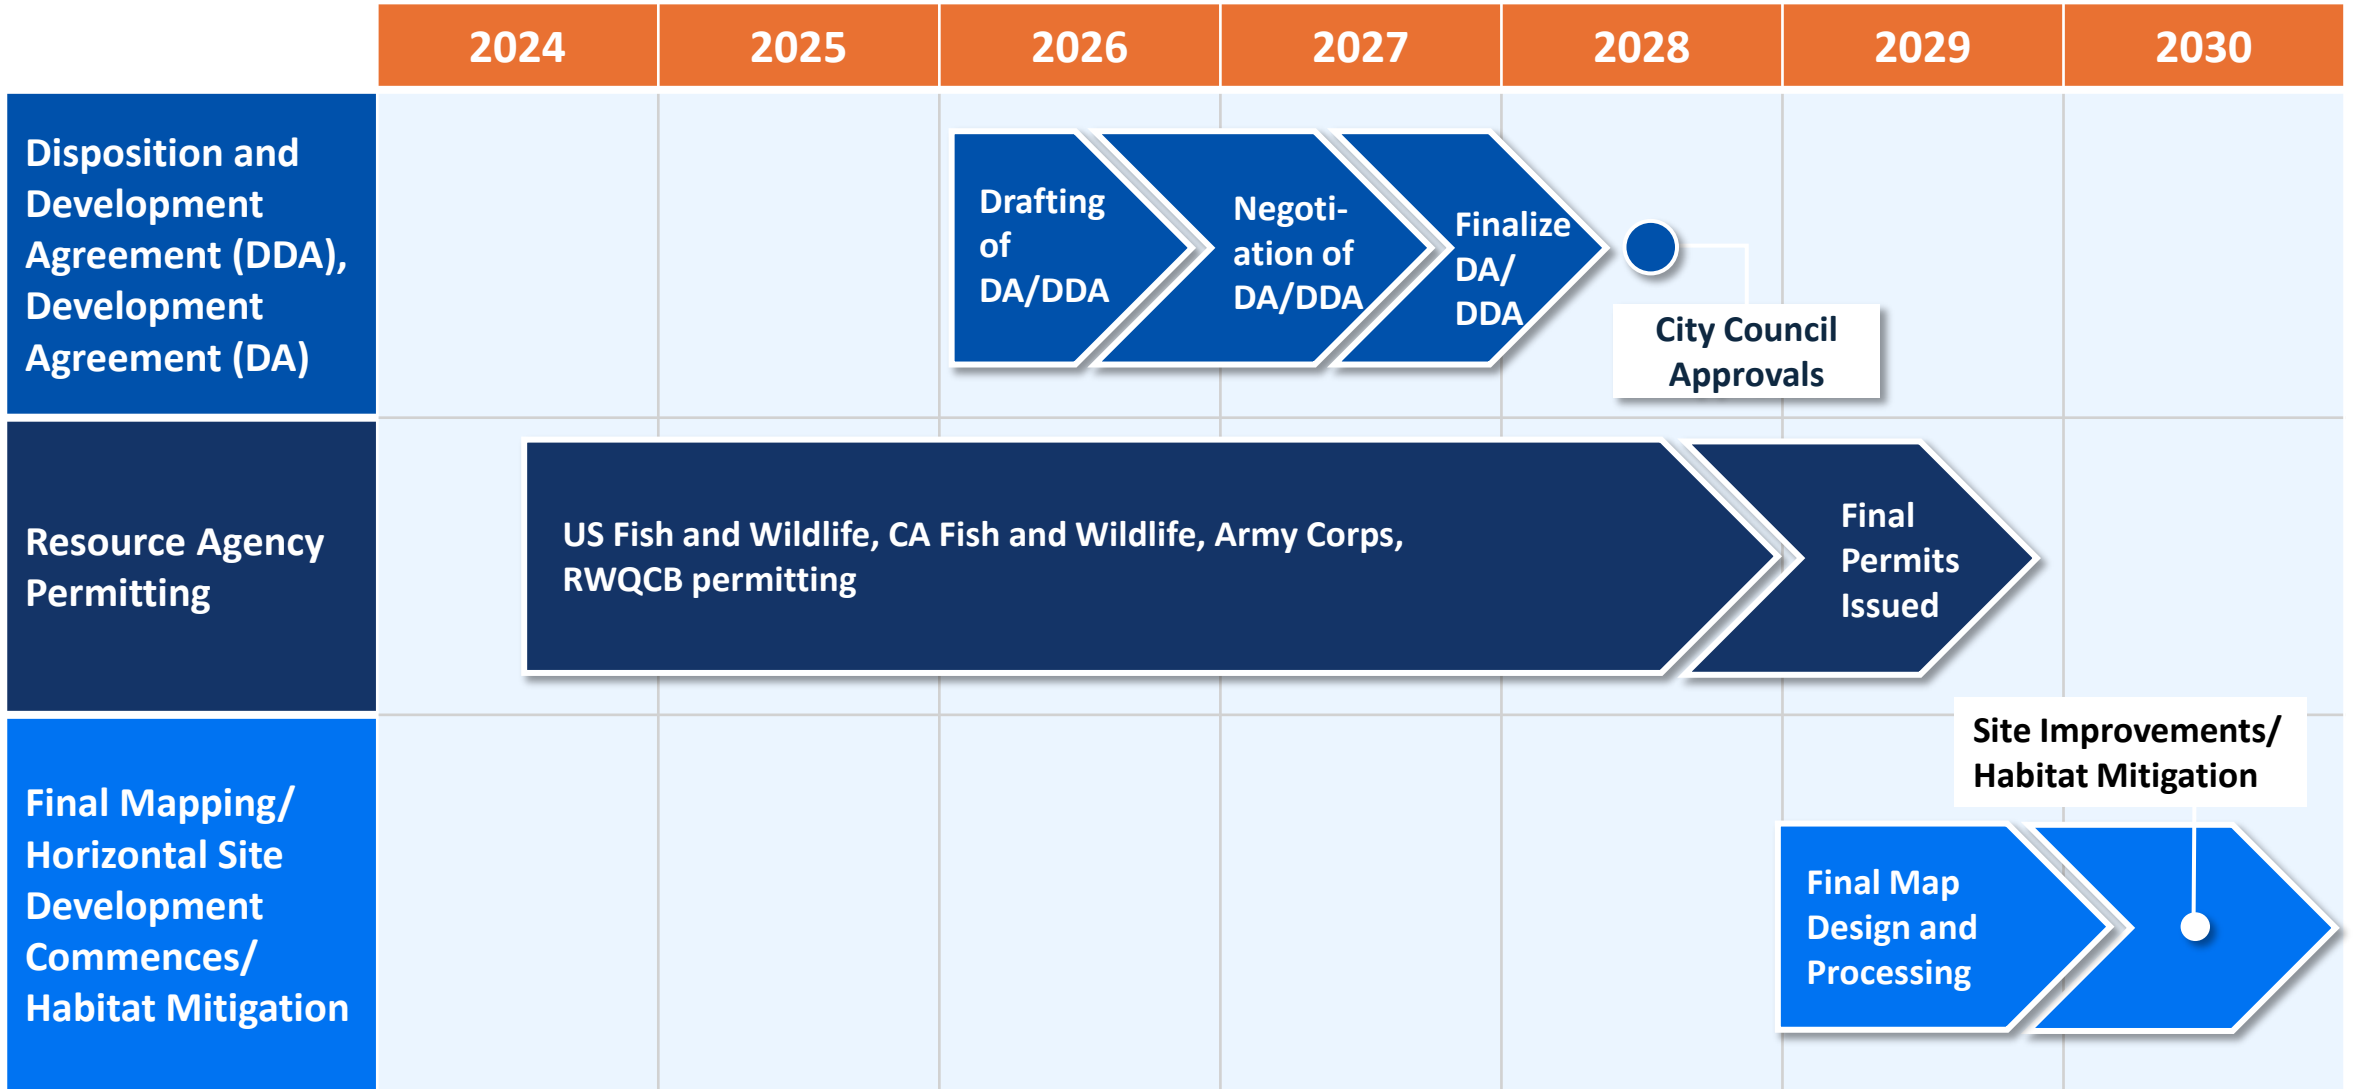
| | 2024 | 2025 | 2026 | 2027 | 2028 | 2029 | 2030 |
|---|---|---|---|---|---|---|---|

Disposition and Development Agreement (DDA), Development Agreement (DA)

Drafting of DA/DDA

Negoti-ation of DA/DDA

Finalize DA/ DDA

City Council Approvals

Resource Agency Permitting

US Fish and Wildlife, CA Fish and Wildlife, Army Corps, RWQCB permitting

Final Permits Issued

Final Mapping/ Horizontal Site Development Commences/ Habitat Mitigation

Site Improvements/ Habitat Mitigation

Final Map Design and Processing